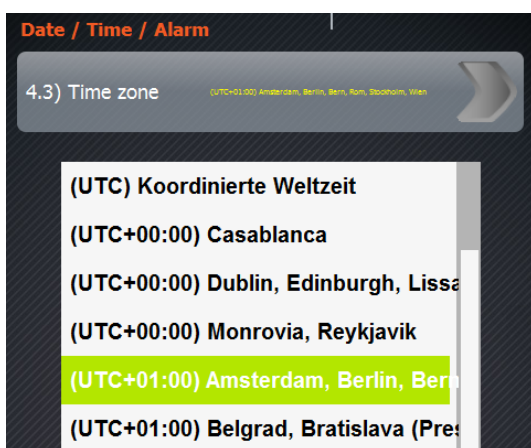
Date / Time / Alarm

4.3) Time zone (UTC+01:00) Amsterdam, Berlin, Bern, Rom, Stockholm, Wien

(UTC) Koordinierte Weltzeit

(UTC+00:00) Casablanca

(UTC+00:00) Dublin, Edinburgh, Lissa

(UTC+00:00) Monrovia, Reykjavik

(UTC+01:00) Amsterdam, Berlin, Bern

(UTC+01:00) Belgrad, Bratislava (Pres